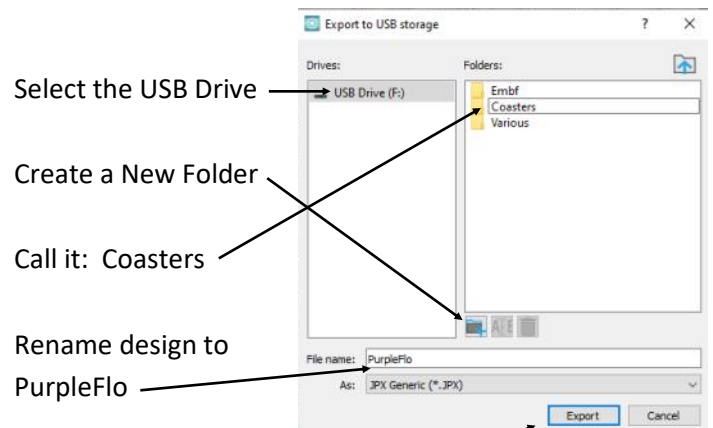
Export to USB storage
?
×
Drives:
Folders:
USB Drive (F:)
Embf
Coasters
Various
File name: PurpleFlo
As: JPX Generic (*.JPX)
Export
Cancel

Select the USB Drive

Create a New Folder

Call it: Coasters

Rename design to PurpleFlo